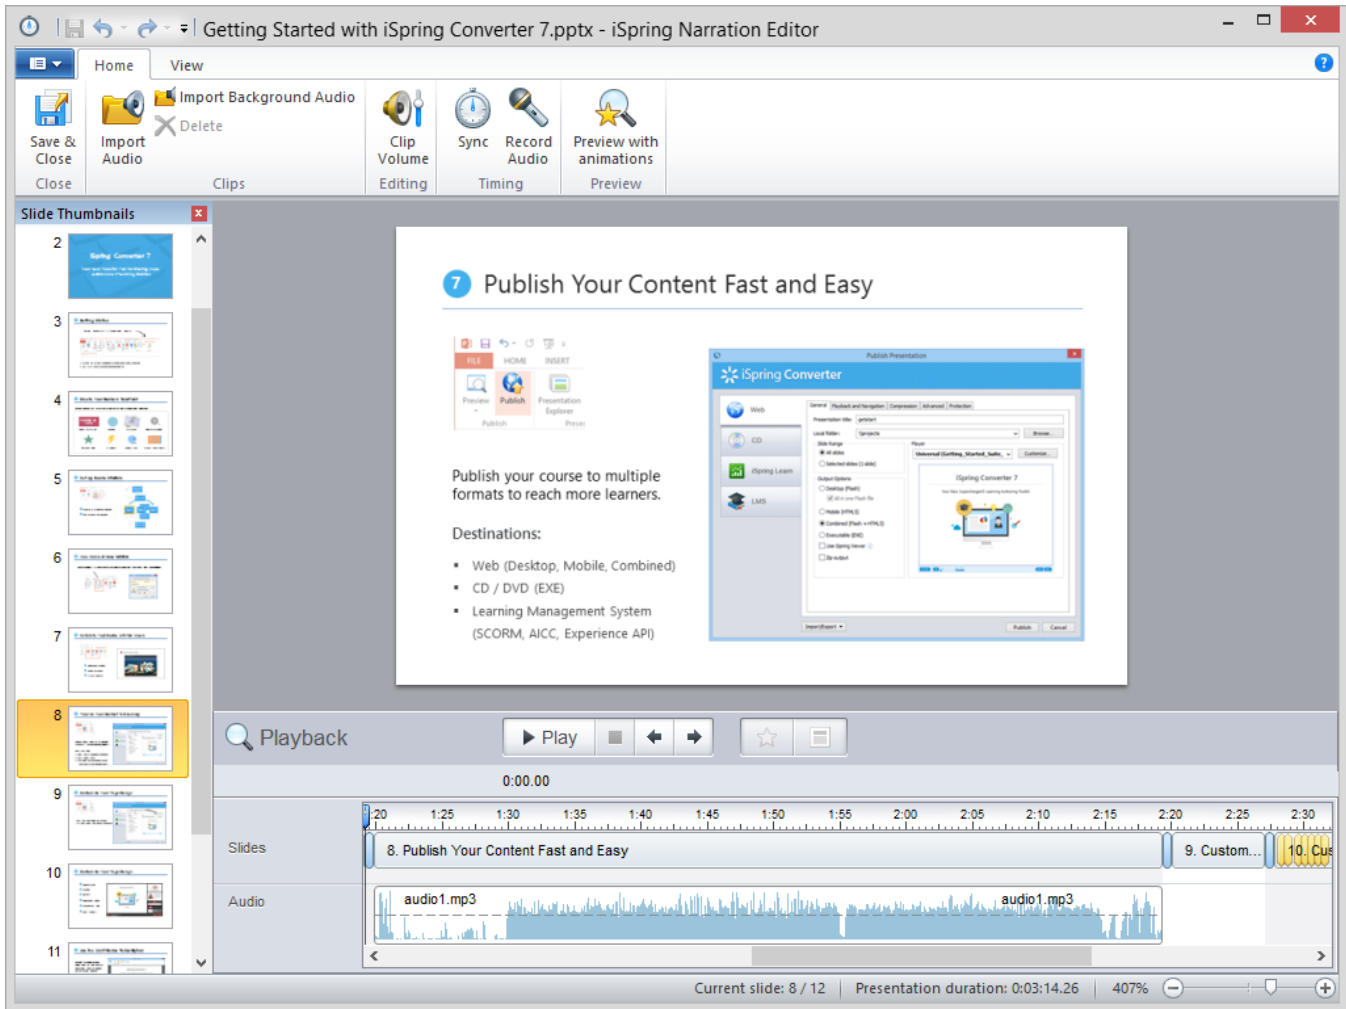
Getting Started with iSpring Converter 7.pptx - iSpring Narration Editor

Home View

Save & Close
Import Audio
Import Background Audio
Delete
Clip Volume
Sync
Record Audio
Preview with animations

Close Clips Editing Timing Preview

Slide Thumbnails

2
3
4
5
6
7
8
9
10
11

7 Publish Your Content Fast and Easy

FILE HOME INSERT
Preview Publish Presentation Explorer
Publish

Publish your course to multiple formats to reach more learners.

Destinations:

- Web (Desktop, Mobile, Combined)
- CD / DVD (EXE)
- Learning Management System (SCORM, AICC, Experience API)

iSpring Converter
Web
CD
iSpring Learn
LMS

Playback
Play

0:00.00

1:20 1:25 1:30 1:35 1:40 1:45 1:50 1:55 2:00 2:05 2:10 2:15 2:20 2:25 2:30

Slides
8. Publish Your Content Fast and Easy
9. Custom...
10. Cus

Audio
audio1.mp3
audio1.mp3

Current slide: 8 / 12 Presentation duration: 0:03:14.26 407%